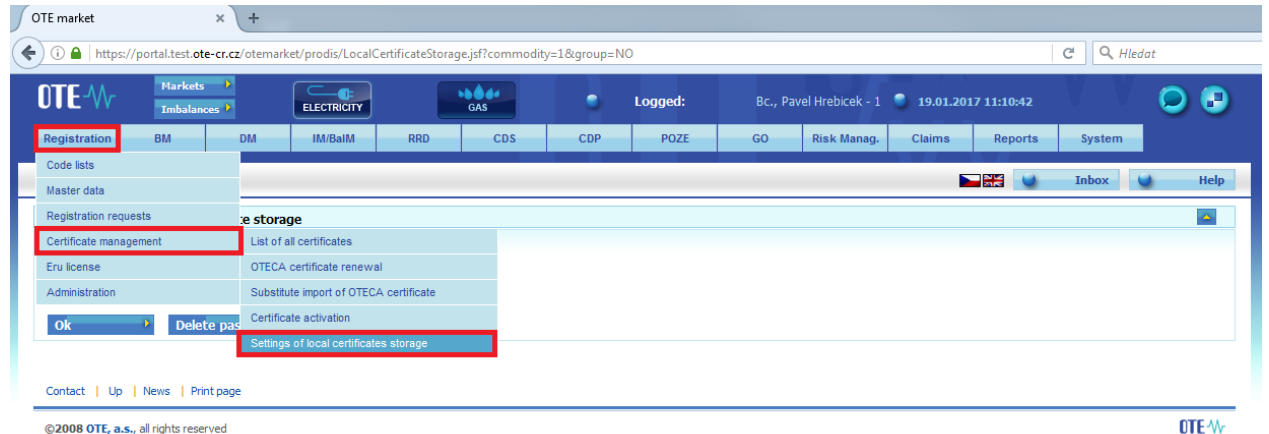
OTE market ×

https://portal.test.ote-cr.cz/otemarket/prodis/LocalCertificateStorage.jsf?commodity=1&group=NO

Hledat

OTE

Markets

Imbalances

ELECTRICITY

GAS

Logged:

Bc., Pavel Hrebicek - 1

19.01.2017 11:10:42

Registration | BM | DM | IM/BalM | RRD | CDS | CDP | POZE | GO | Risk Manag. | Claims | Reports | System

Code lists

Master data

Registration requests

Certificate management

Eru license

Administration

Ok

Delete pas

Inbox

Help

e storage

List of all certificates

OTECA certificate renewal

Substitute import of OTECA certificate

Certificate activation

Settings of local certificates storage

Contact | Up | News | Print page

©2008 OTE, a.s., all rights reserved

OTE